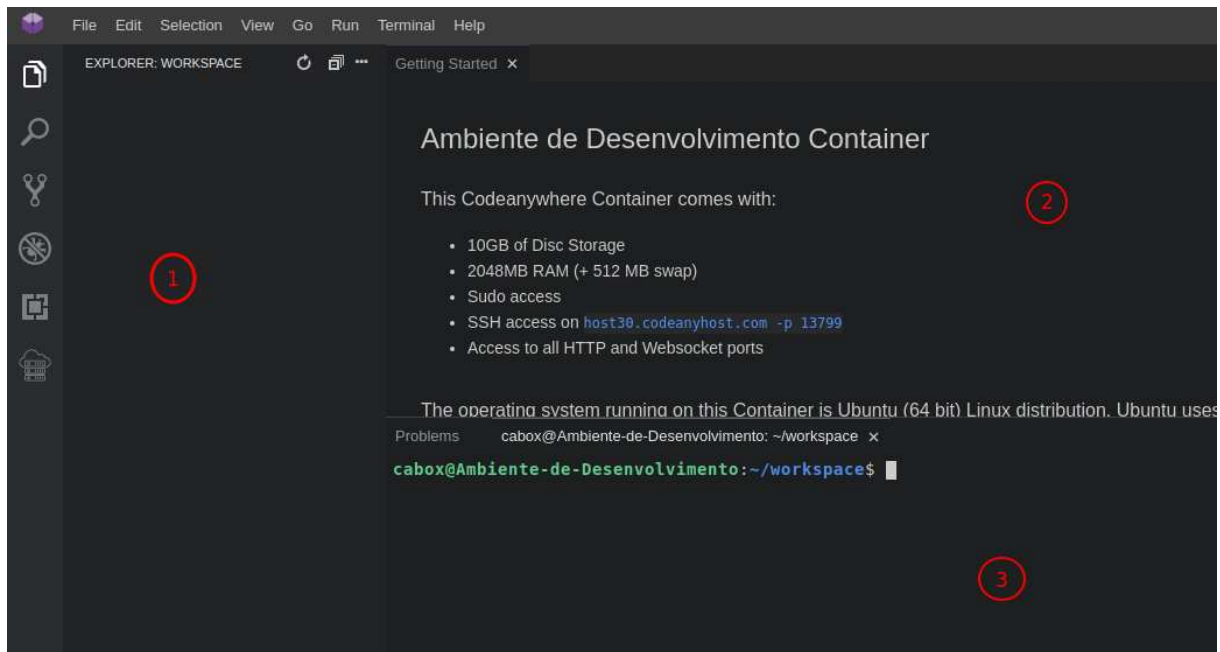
File Edit Selection View Go Run Terminal Help

EXPLORER: WORKSPACE

1

Getting Started ×

Ambiente de Desenvolvimento Container

This Codeanywhere Container comes with:

2

- 10GB of Disc Storage
- 2048MB RAM (+ 512 MB swap)
- Sudo access
- SSH access on host30.codeanyhost.com -p 13799
- Access to all HTTP and Websocket ports

The operating system running on this Container is Ubuntu (64 bit) Linux distribution. Ubuntu uses

Problems cabox@Ambiente-de-Desenvolvimento: ~/workspace ×

cabox@Ambiente-de-Desenvolvimento:~/workspace$

3